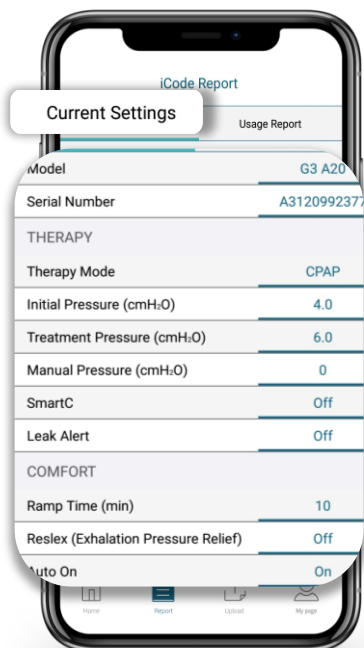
iCode Report

Current Settings

Usage Report

| Model | G3 A20 |
|---|---|
| Serial Number | A3120992377 |

THERAPY

| Therapy Mode | CPAP |
|---|---|
| Initial Pressure (cmH₂O) | 4.0 |
| Treatment Pressure (cmH₂O) | 6.0 |
| Manual Pressure (cmH₂O) | 0 |
| SmartC | Off |
| Leak Alert | Off |

COMFORT

| Ramp Time (min) | 10 |
|---|---|
| Reslex (Exhalation Pressure Relief) | Off |
| Auto On | On |

Home Report Upload My page